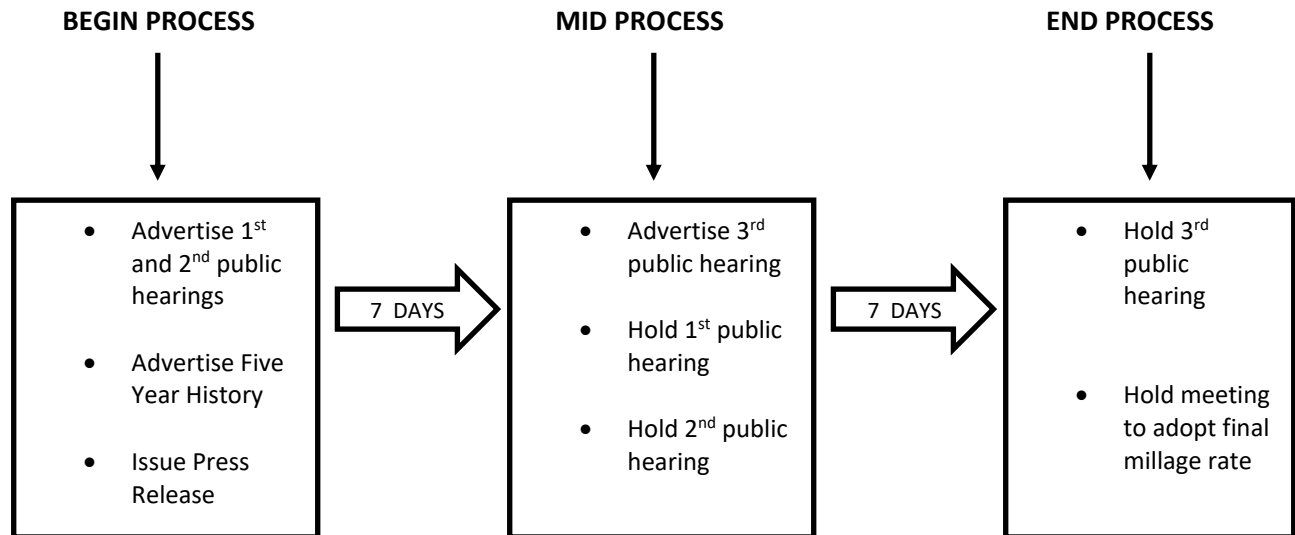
BEGIN PROCESS

- Advertise 1<sup>st</sup> and 2<sup>nd</sup> public hearings
- Advertise Five Year History
- Issue Press Release

7 DAYS

MID PROCESS

- Advertise 3<sup>rd</sup> public hearing
- Hold 1<sup>st</sup> public hearing
- Hold 2<sup>nd</sup> public hearing

7 DAYS

END PROCESS

- Hold 3<sup>rd</sup> public hearing
- Hold meeting to adopt final millage rate